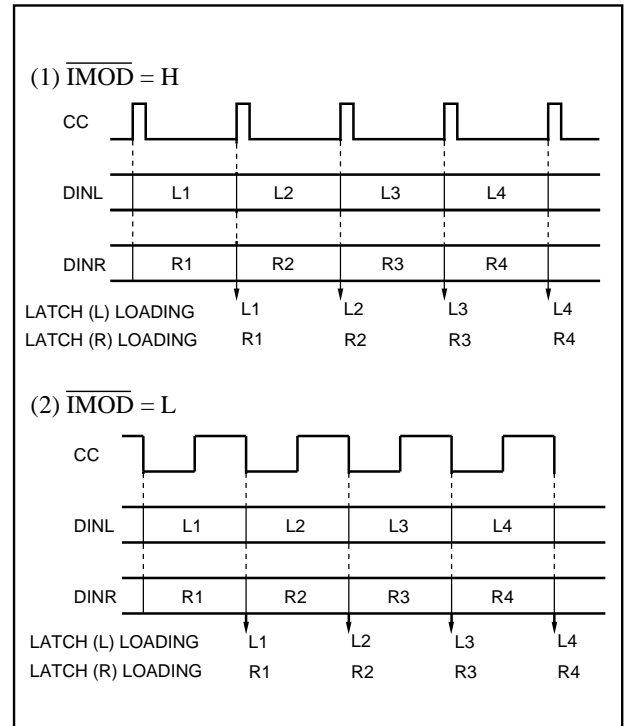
(1) $\overline{\text{IMOD}}$ = H

CC

DINL L1 L2 L3 L4

DINR R1 R2 R3 R4

LATCH (L) LOADING L1 L2 L3 L4
LATCH (R) LOADING R1 R2 R3 R4

(2) $\overline{\text{IMOD}}$ = L

CC

DINL L1 L2 L3 L4

DINR R1 R2 R3 R4

LATCH (L) LOADING L1 L2 L3 L4
LATCH (R) LOADING R1 R2 R3 R4